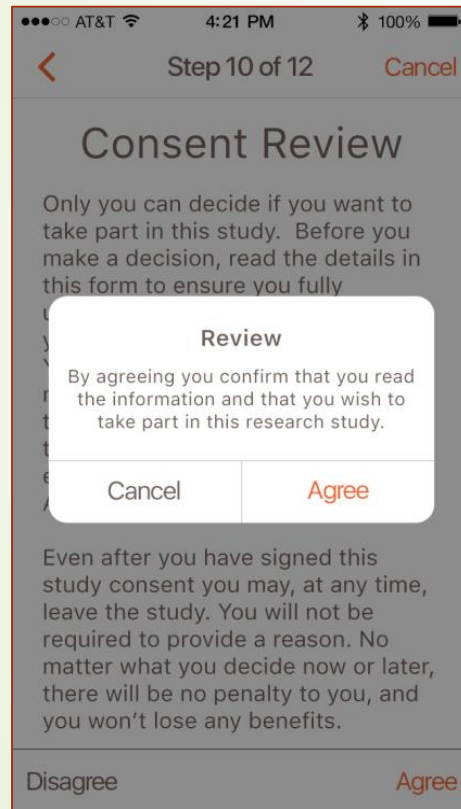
●●●○○ AT&T 4:21 PM 100%

Step 10 of 12

Cancel

Consent Review

Only you can decide if you want to take part in this study. Before you make a decision, read the details in this form to ensure you fully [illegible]

Review

By agreeing you confirm that you read the information and that you wish to take part in this research study.

Cancel

Agree

Even after you have signed this study consent you may, at any time, leave the study. You will not be required to provide a reason. No matter what you decide now or later, there will be no penalty to you, and you won't lose any benefits.

Disagree

Agree